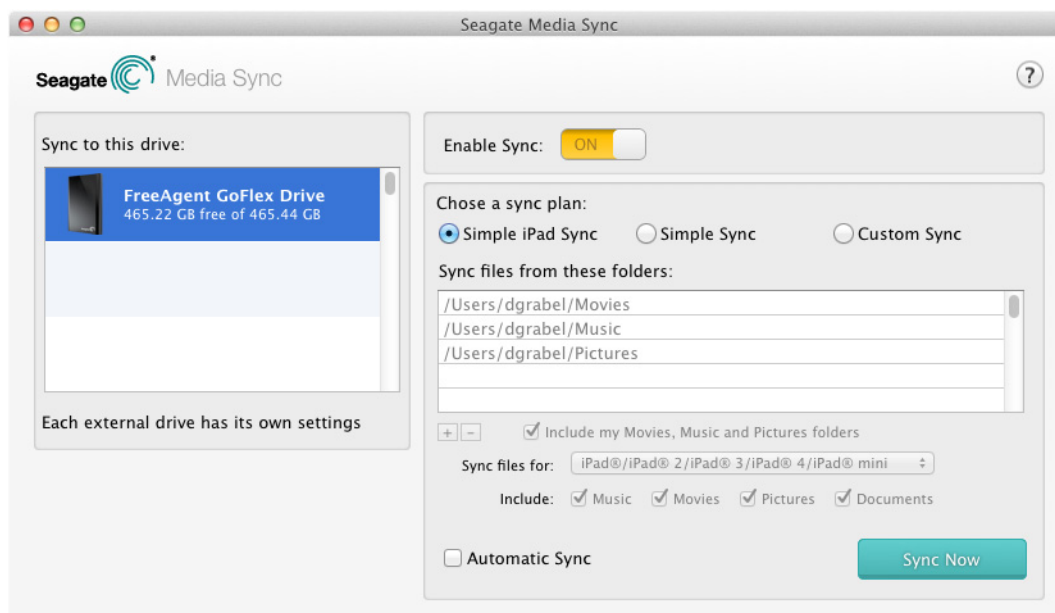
Seagate Media Sync

Seagate Media Sync

?

Sync to this drive:

FreeAgent GoFlex Drive
465.22 GB free of 465.44 GB

Each external drive has its own settings

Enable Sync: ON

Chose a sync plan:

Simple iPad Sync Simple Sync Custom Sync

Sync files from these folders:

/Users/dgrabel/Movies
/Users/dgrabel/Music
/Users/dgrabel/Pictures

+ −

Include my Movies, Music and Pictures folders

Sync files for: iPad®/iPad® 2/iPad® 3/iPad® 4/iPad® mini

Include: Music Movies Pictures Documents

Automatic Sync

Sync Now